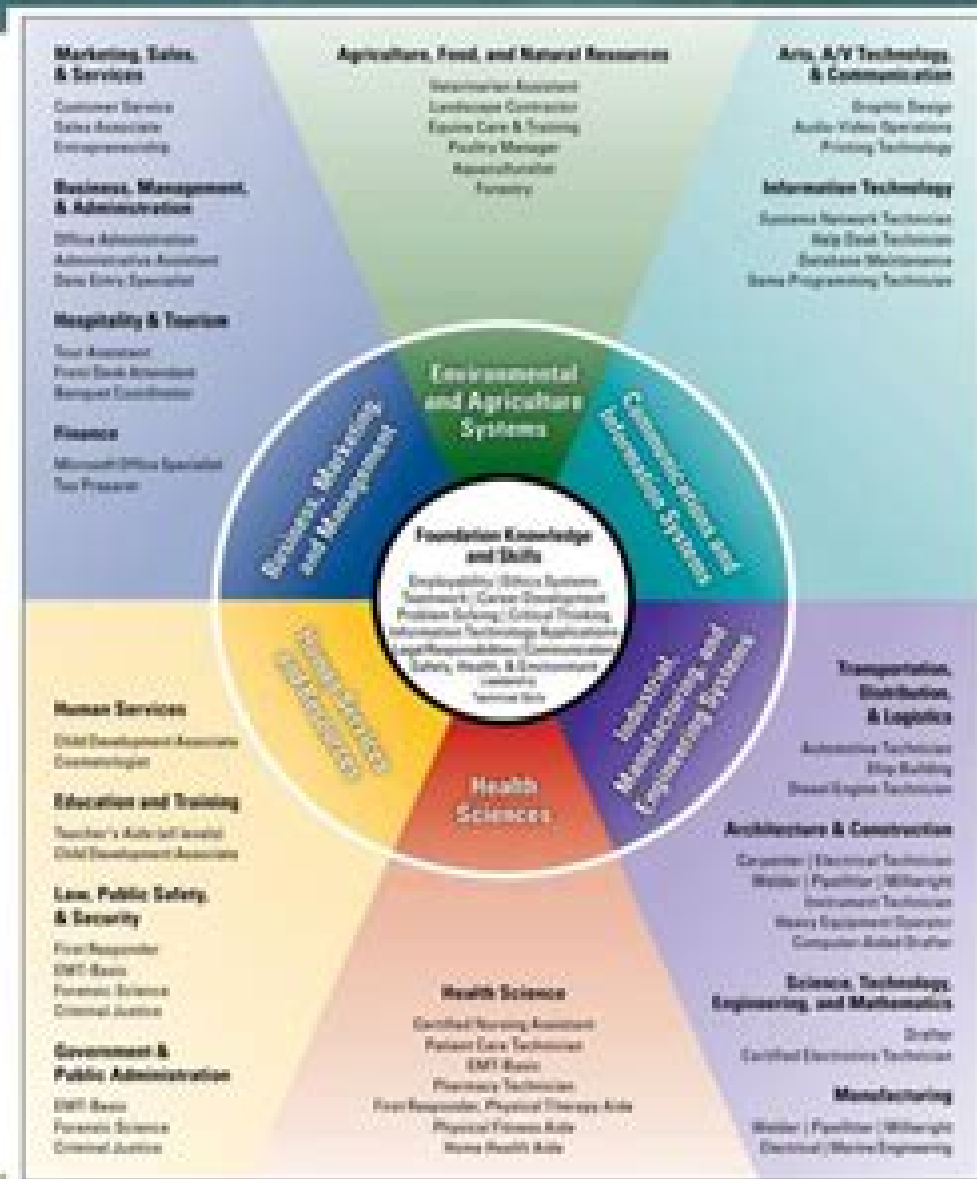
Marketing, Sales, & Services

Customer Service
Sales Associate
Entrepreneurship

Business, Management, & Administration

Office Administration
Administrative Assistant
Data Entry Specialist

Hospitality & Tourism

Tour Assistant
Front Desk Attendant
Banquet Coordinator

Finance

Microsoft Office Specialist
Tax Preparer

Agriculture, Food, and Natural Resources

Veterinarian Assistant
Landscape Contractor
Equine Care & Training
Poultry Manager
Aquaculturalist
Forestry

Arts, A/V Technology, & Communication

Graphic Design
Audio-Video Operations
Printing Technology

Information Technology

Systems Network Technician
Help Desk Technician
Database Maintenance
Game Programming Technician

Environmental and Agriculture Systems

Business, Marketing and Management

Communications and Information Systems

Foundation Knowledge and Skills

Employability | Ethics Systems
Teamwork | Career Development
Problem Solving | Critical Thinking
Information Technology Applications
Legal Responsibilities | Communications
Safety, Health, & Environment
Leadership
Technical Skills

Human Services and Resources

Industrial, Manufacturing, and Engineering Systems

Health Sciences

Human Services

Child Development Associate
Cosmetologist

Education and Training

Teacher's Aide (all levels)
Child Development Associate

Law, Public Safety, & Security

First Responder
EMT-Basic
Forensic Science
Criminal Justice

Government & Public Administration

EMT-Basic
Forensic Science
Criminal Justice

Health Science

Certified Nursing Assistant
Patient Care Technician
EMT-Basic
Pharmacy Technician
First Responder, Physical Therapy Aide
Physical Fitness Aide
Home Health Aide

Transportation, Distribution, & Logistics

Automotive Technician
Ship Building
Diesel Engine Technician

Architecture & Construction

Carpenter | Electrical Technician
Welder | Pipefitter | Millwright
Instrument Technician
Heavy Equipment Operator
Computer-Aided Drafter

Science, Technology, Engineering, and Mathematics

Drafter
Certified Electronics Technician

Manufacturing

Welder | Pipefitter | Millwright
Electrical | Marine Engineering